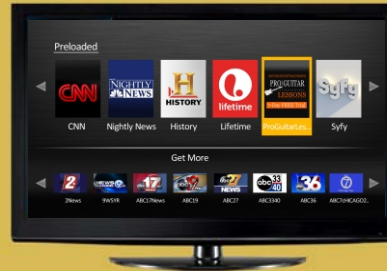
Preloaded

CNN

NIGHTLY NEWS

H HISTORY

lifetime

PRO GUITAR LESSONS

Syfy

CNN Nightly News History Lifetime ProGuitarLes... Syfy

Get More

2

NEWS 9

17

19

27 NEWS

abc 33 40

36

7

2News 9WSYR ABC17News ABC19 ABC27 ABC3340 ABC36 ABC7CHICAGO2...